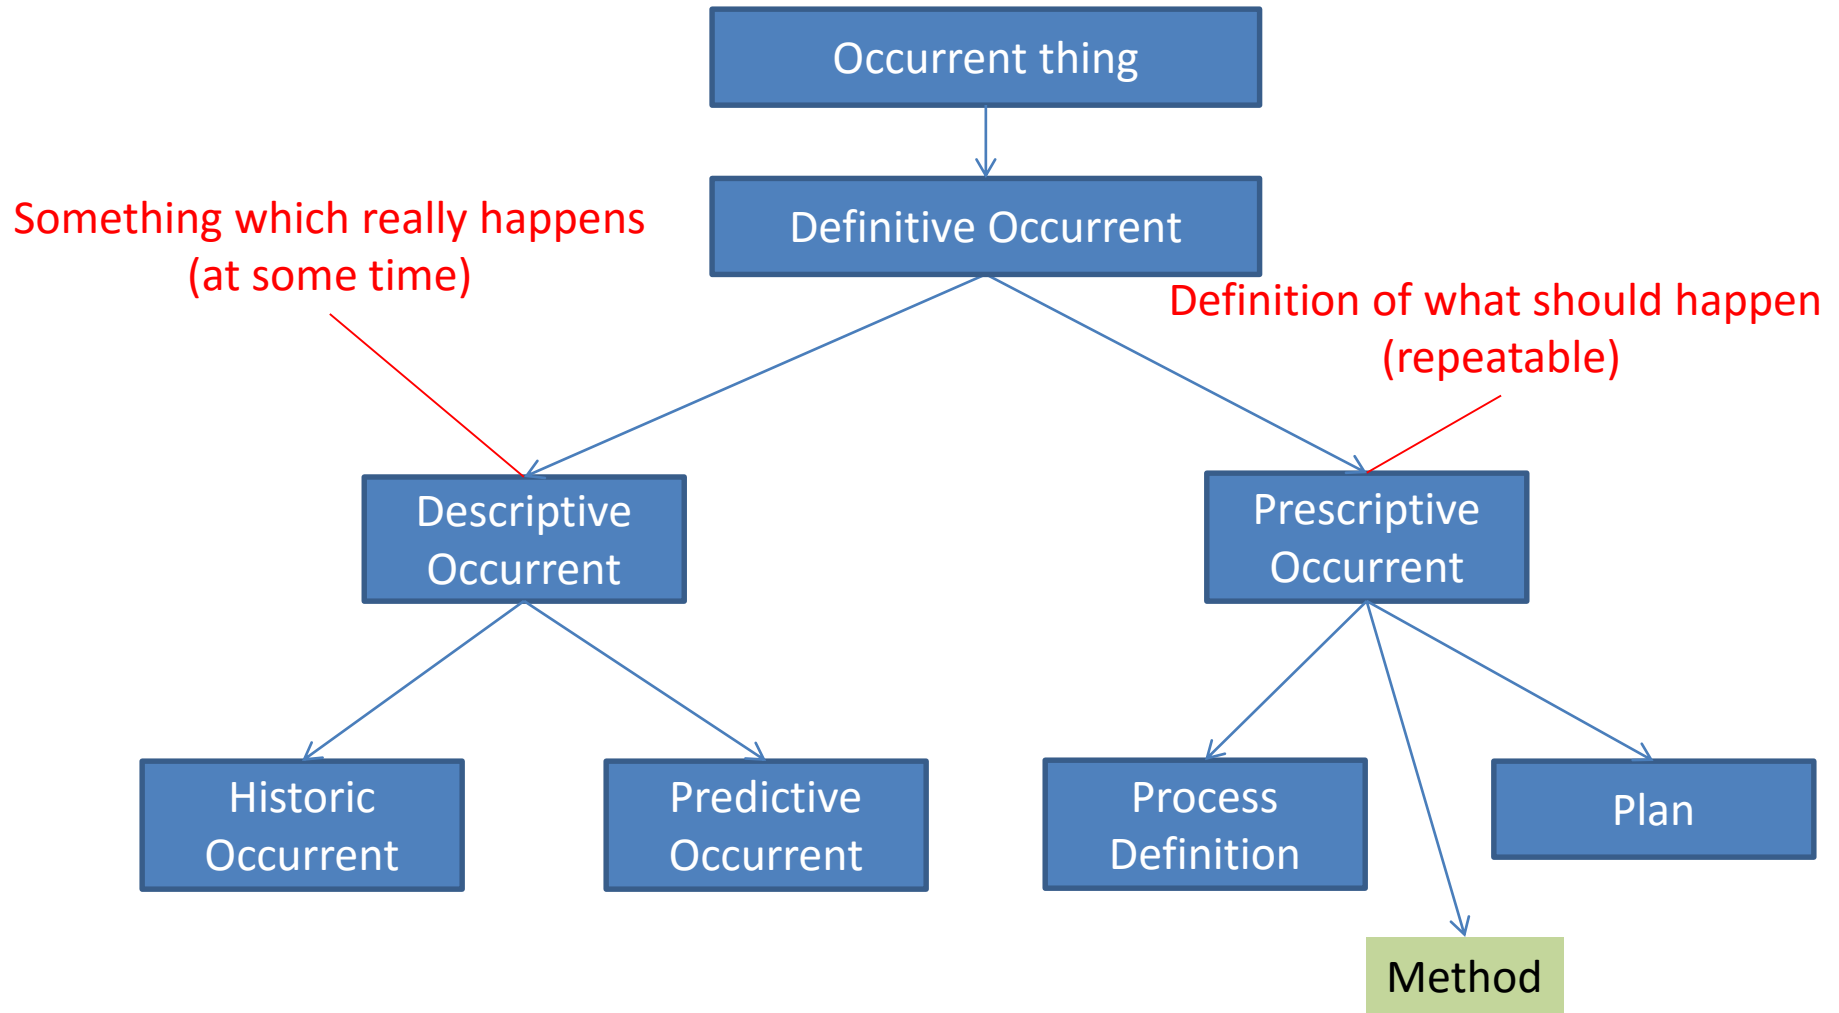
Occurrent thing

Definitive Occurrent

Something which really happens (at some time)

Definition of what should happen (repeatable)

Descriptive Occurrent

Prescriptive Occurrent

Historic Occurrent

Predictive Occurrent

Process Definition

Plan

Method